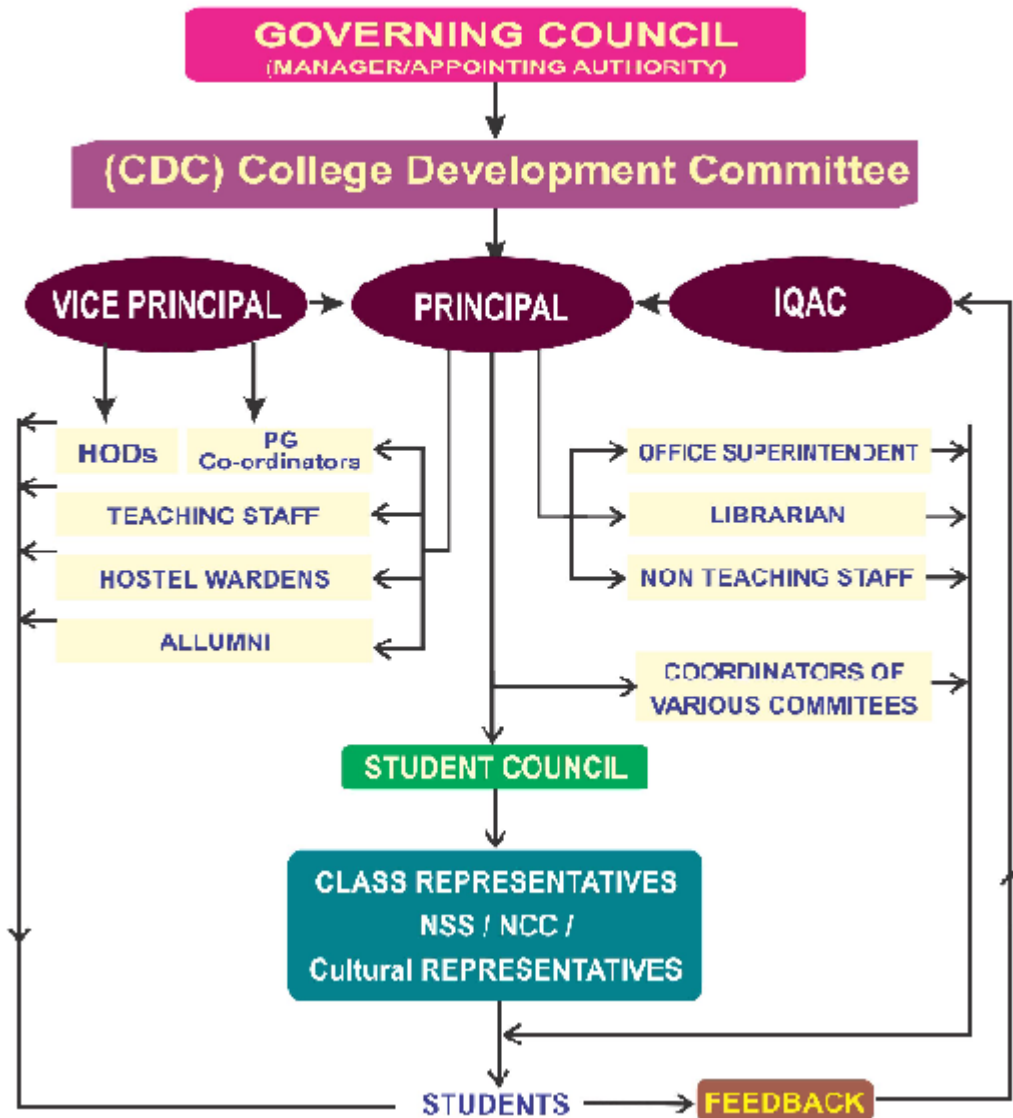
GOVERNING COUNCIL
(MANAGER/APPOINTING AUTHORITY)

(CDC) College Development Committee

VICE PRINCIPAL

PRINCIPAL

IQAC

HODs

PG Co-ordinators

TEACHING STAFF

HOSTEL WARDENS

ALLUMNI

OFFICE SUPERINTENDENT

LIBRARIAN

NON TEACHING STAFF

COORDINATORS OF VARIOUS COMMITEES

STUDENT COUNCIL

CLASS REPRESENTATIVES
NSS / NCC /
Cultural REPRESENTATIVES

STUDENTS

FEEDBACK